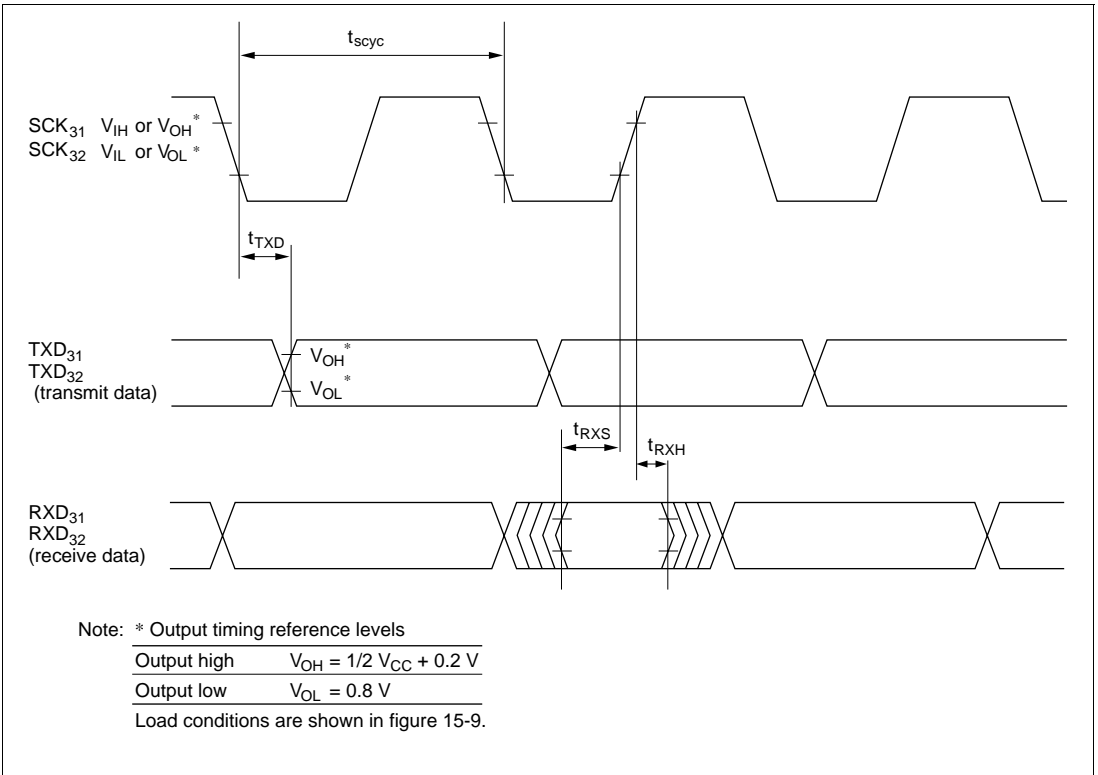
$t_{scyc}$

$SCK_{31}$ $V_{IH}$ or $V_{OH}$ *
$SCK_{32}$ $V_{IL}$ or $V_{OL}$ *

$t_{TXD}$

$TXD_{31}$
$TXD_{32}$
(transmit data)

$V_{OH}$ *
$V_{OL}$ *

$t_{RXS}$

$t_{RXH}$

$RXD_{31}$
$RXD_{32}$
(receive data)

Note: * Output timing reference levels

| Output high | $V_{OH} = 1/2\ V_{CC} + 0.2\ V$ |
|---|---|
| Output low | $V_{OL} = 0.8\ V$ |

Load conditions are shown in figure 15-9.